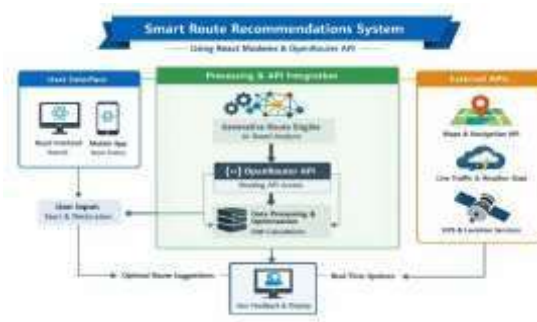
Smart Route Recommendations System

Using React Modules & OpenRouter API

User Interface

React Frontend

Mobile App

User Inputs
Start & Destination

Processing & API Integration

Generative Route Engine

OpenRouter API

Routing API Access

Data Processing & Optimization

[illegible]

External APIs

Maps & Navigation API

Live Traffic & Weather Data

GPS & Location Services

Optimal Route Suggestions

Real-Time Updates

User Feedback & Display